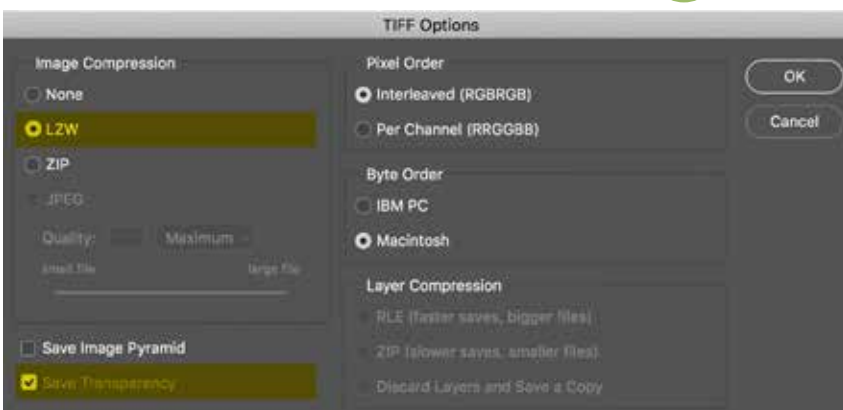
TIFF Options

Image Compression
None
LZW
ZIP
JPEG
Quality: Maximum
small file large file

Save Image Pyramid
Save Transparency

Pixel Order
Interleaved (RGBRGB)
Per Channel (RRGGBB)

Byte Order
IBM PC
Macintosh

Layer Compression
RLE (faster saves, bigger files)
ZIP (slower saves, smaller files)
Discard Layers and Save a Copy

OK
Cancel